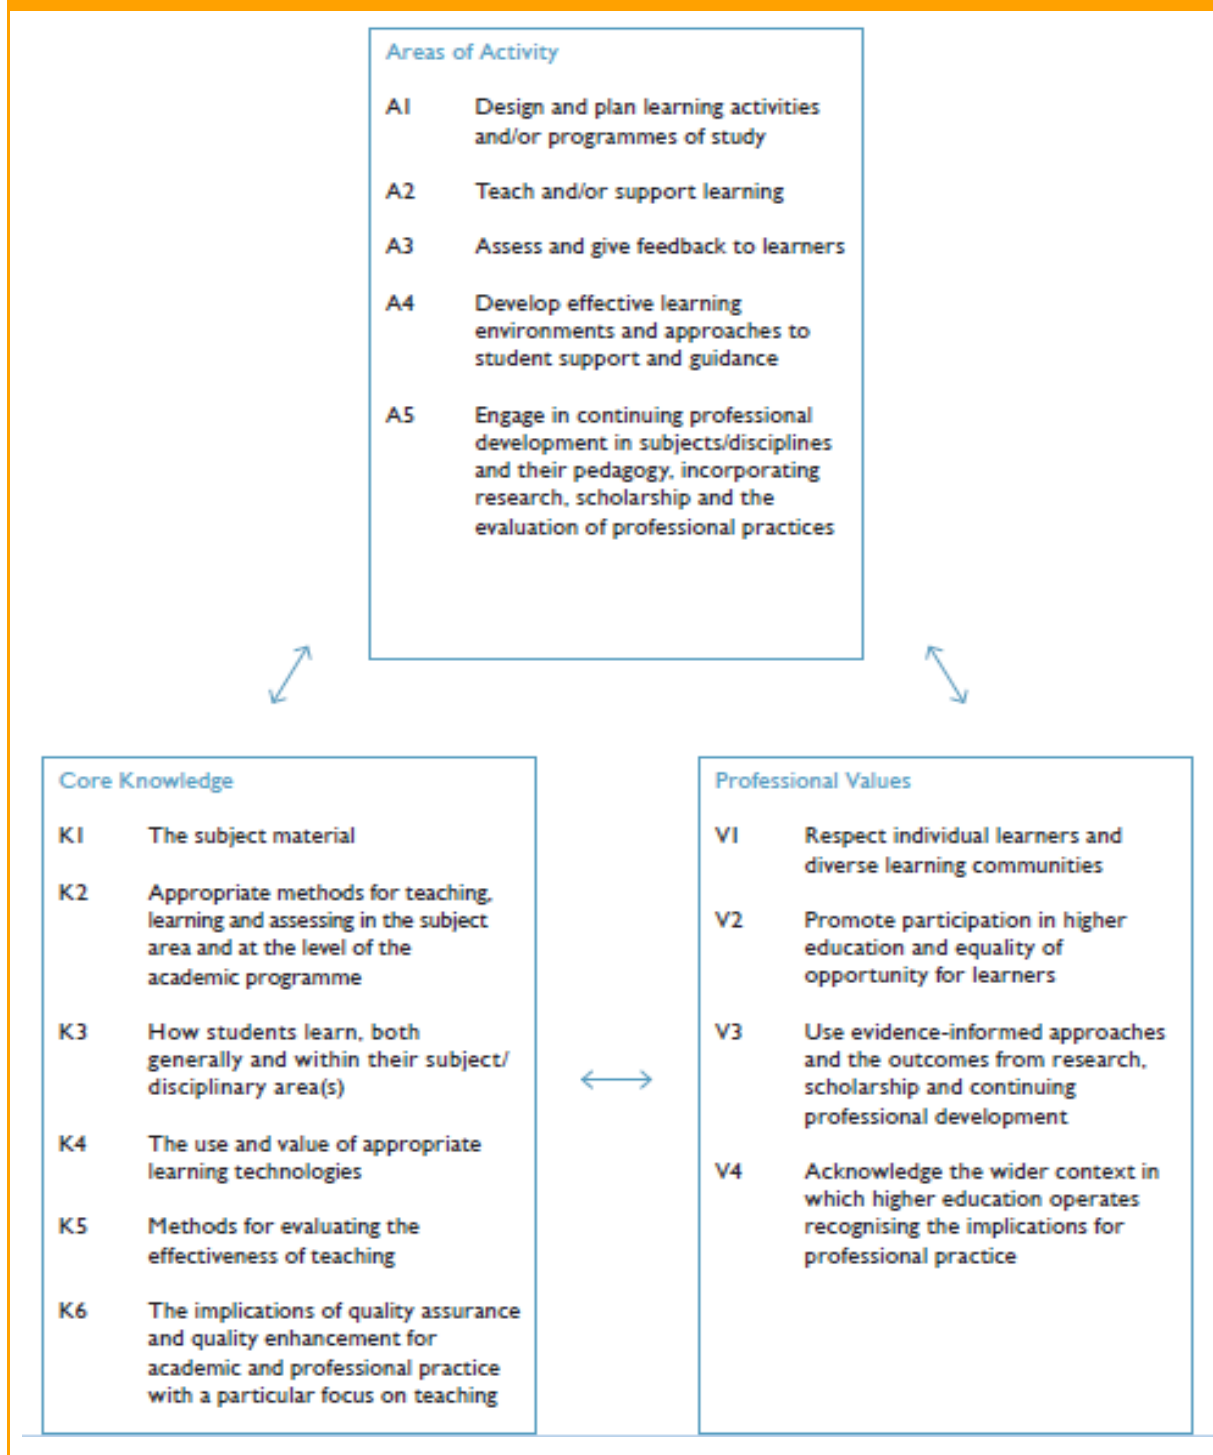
Areas of Activity

A1 Design and plan learning activities and/or programmes of study

A2 Teach and/or support learning

A3 Assess and give feedback to learners

A4 Develop effective learning environments and approaches to student support and guidance

A5 Engage in continuing professional development in subjects/disciplines and their pedagogy, incorporating research, scholarship and the evaluation of professional practices

Core Knowledge

K1 The subject material

K2 Appropriate methods for teaching, learning and assessing in the subject area and at the level of the academic programme

K3 How students learn, both generally and within their subject/disciplinary area(s)

K4 The use and value of appropriate learning technologies

K5 Methods for evaluating the effectiveness of teaching

K6 The implications of quality assurance and quality enhancement for academic and professional practice with a particular focus on teaching

Professional Values

V1 Respect individual learners and diverse learning communities

V2 Promote participation in higher education and equality of opportunity for learners

V3 Use evidence-informed approaches and the outcomes from research, scholarship and continuing professional development

V4 Acknowledge the wider context in which higher education operates recognising the implications for professional practice